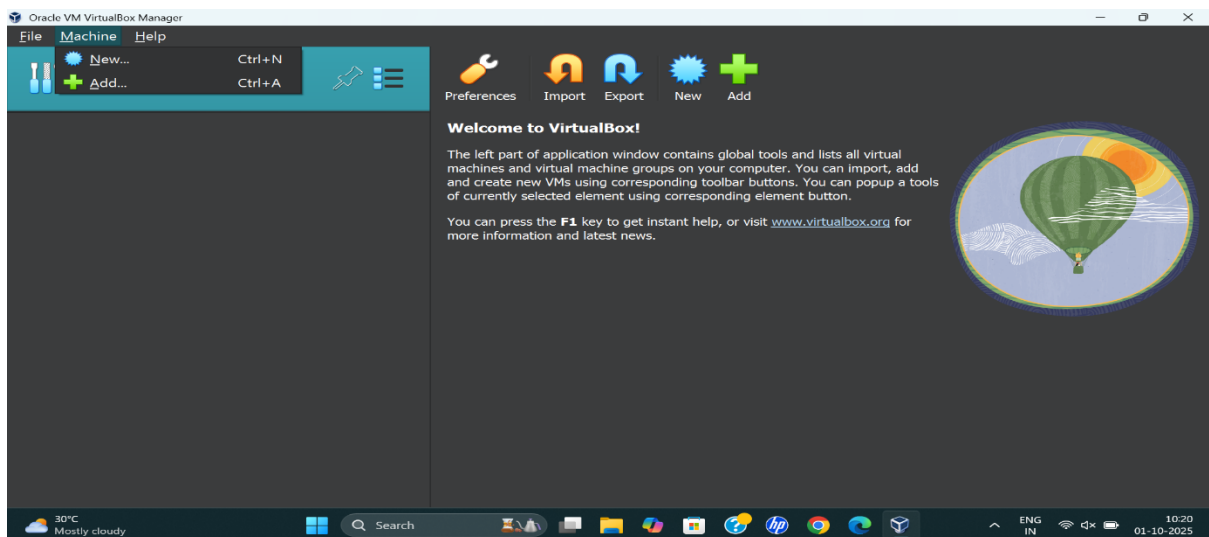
Oracle VM VirtualBox Manager

File Machine Help

New... Ctrl+N
Add... Ctrl+A

Preferences Import Export New Add

Welcome to VirtualBox!

The left part of application window contains global tools and lists all virtual machines and virtual machine groups on your computer. You can import, add and create new VMs using corresponding toolbar buttons. You can popup a tools of currently selected element using corresponding element button.

You can press the F1 key to get instant help, or visit www.virtualbox.org for more information and latest news.

30°C
Mostly cloudy

Search

ENG
IN

10:20
01-10-2025